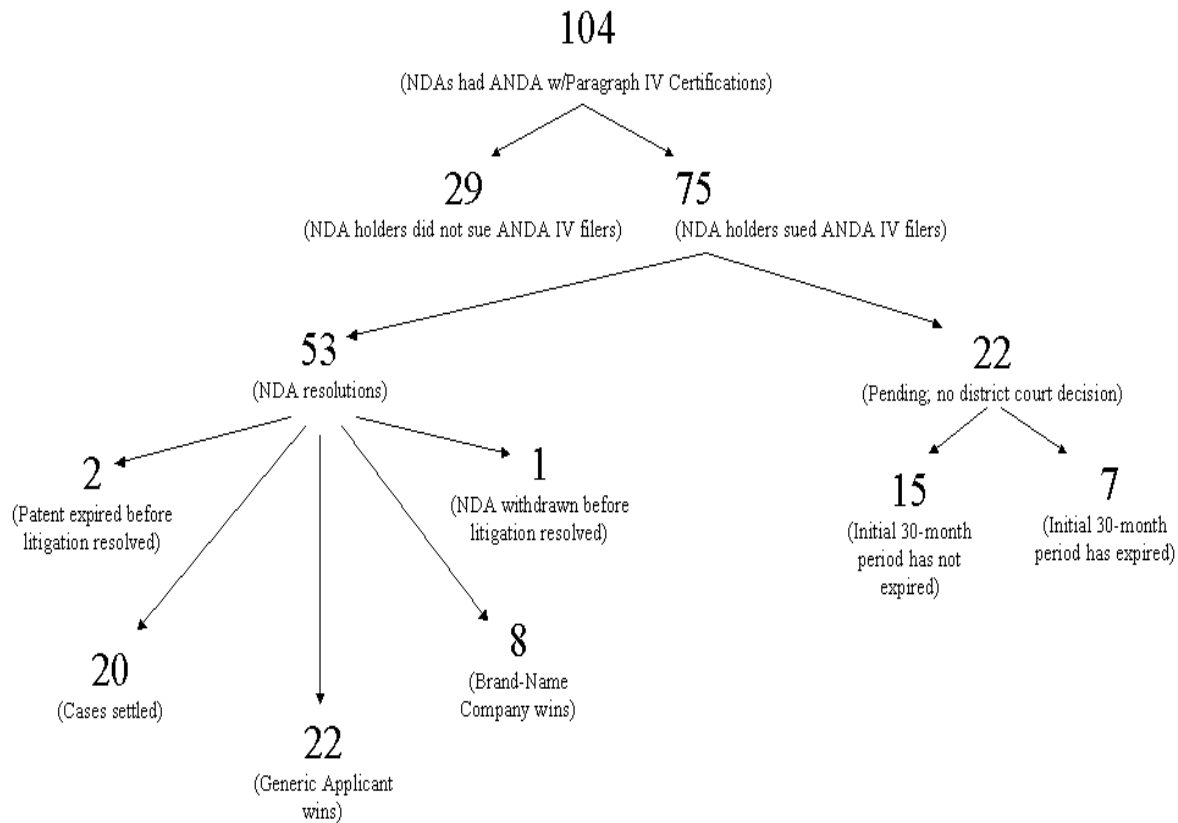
104
(NDAs had ANDA w/Paragraph IV Certifications)

29
(NDA holders did not sue ANDA IV filers)

75
(NDA holders sued ANDA IV filers)

53
(NDA resolutions)

22
(Pending; no district court decision)

2
(Patent expired before litigation resolved)

1
(NDA withdrawn before litigation resolved)

15
(Initial 30-month period has not expired)

7
(Initial 30-month period has expired)

20
(Cases settled)

8
(Brand-Name Company wins)

22
(Generic Applicant wins)